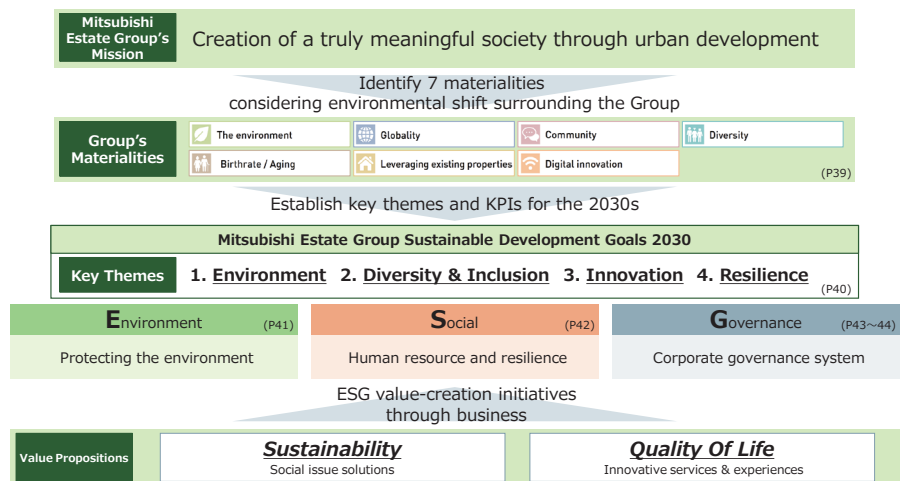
Mitsubishi Estate Group's Mission

Creation of a truly meaningful society through urban development

Identify 7 materialities considering environmental shift surrounding the Group

Group's Materialities

The environment
Globality
Community
Diversity
Birthrate / Aging
Leveraging existing properties
Digital innovation

(P39)

Establish key themes and KPIs for the 2030s

Mitsubishi Estate Group Sustainable Development Goals 2030

Key Themes 1. Environment 2. Diversity & Inclusion 3. Innovation 4. Resilience

(P40)

Environment (P41)
Protecting the environment

Social (P42)
Human resource and resilience

Governance (P43～44)
Corporate governance system

ESG value-creation initiatives through business

Value Propositions

Sustainability
Social issue solutions

Quality Of Life
Innovative services & experiences